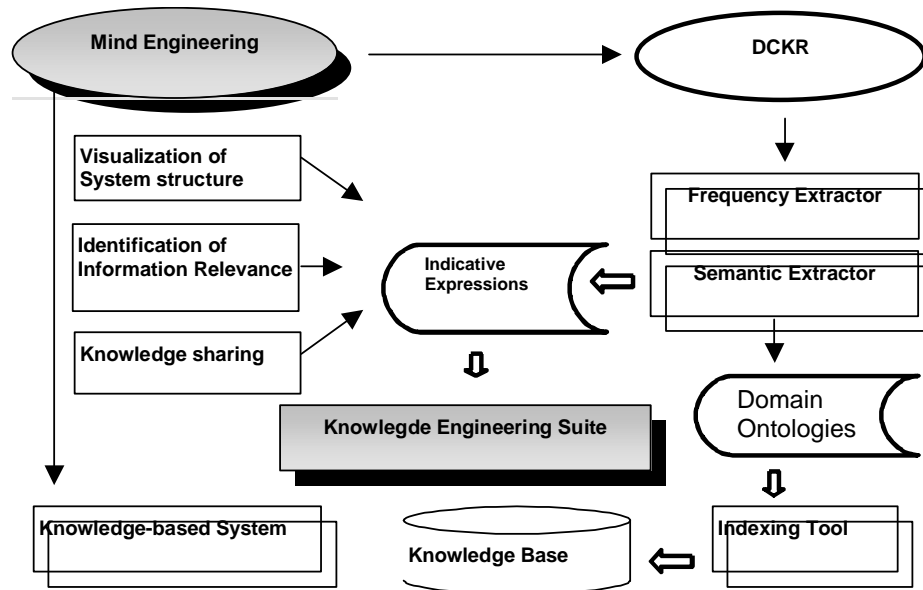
Mind Engineering

DCKR

Visualization of System structure

Identification of Information Relevance

Knowledge sharing

Indicative Expressions

Frequency Extractor

Semantic Extractor

Domain Ontologies

Knowlegde Engineering Suite

Knowledge-based System

Knowledge Base

Indexing Tool